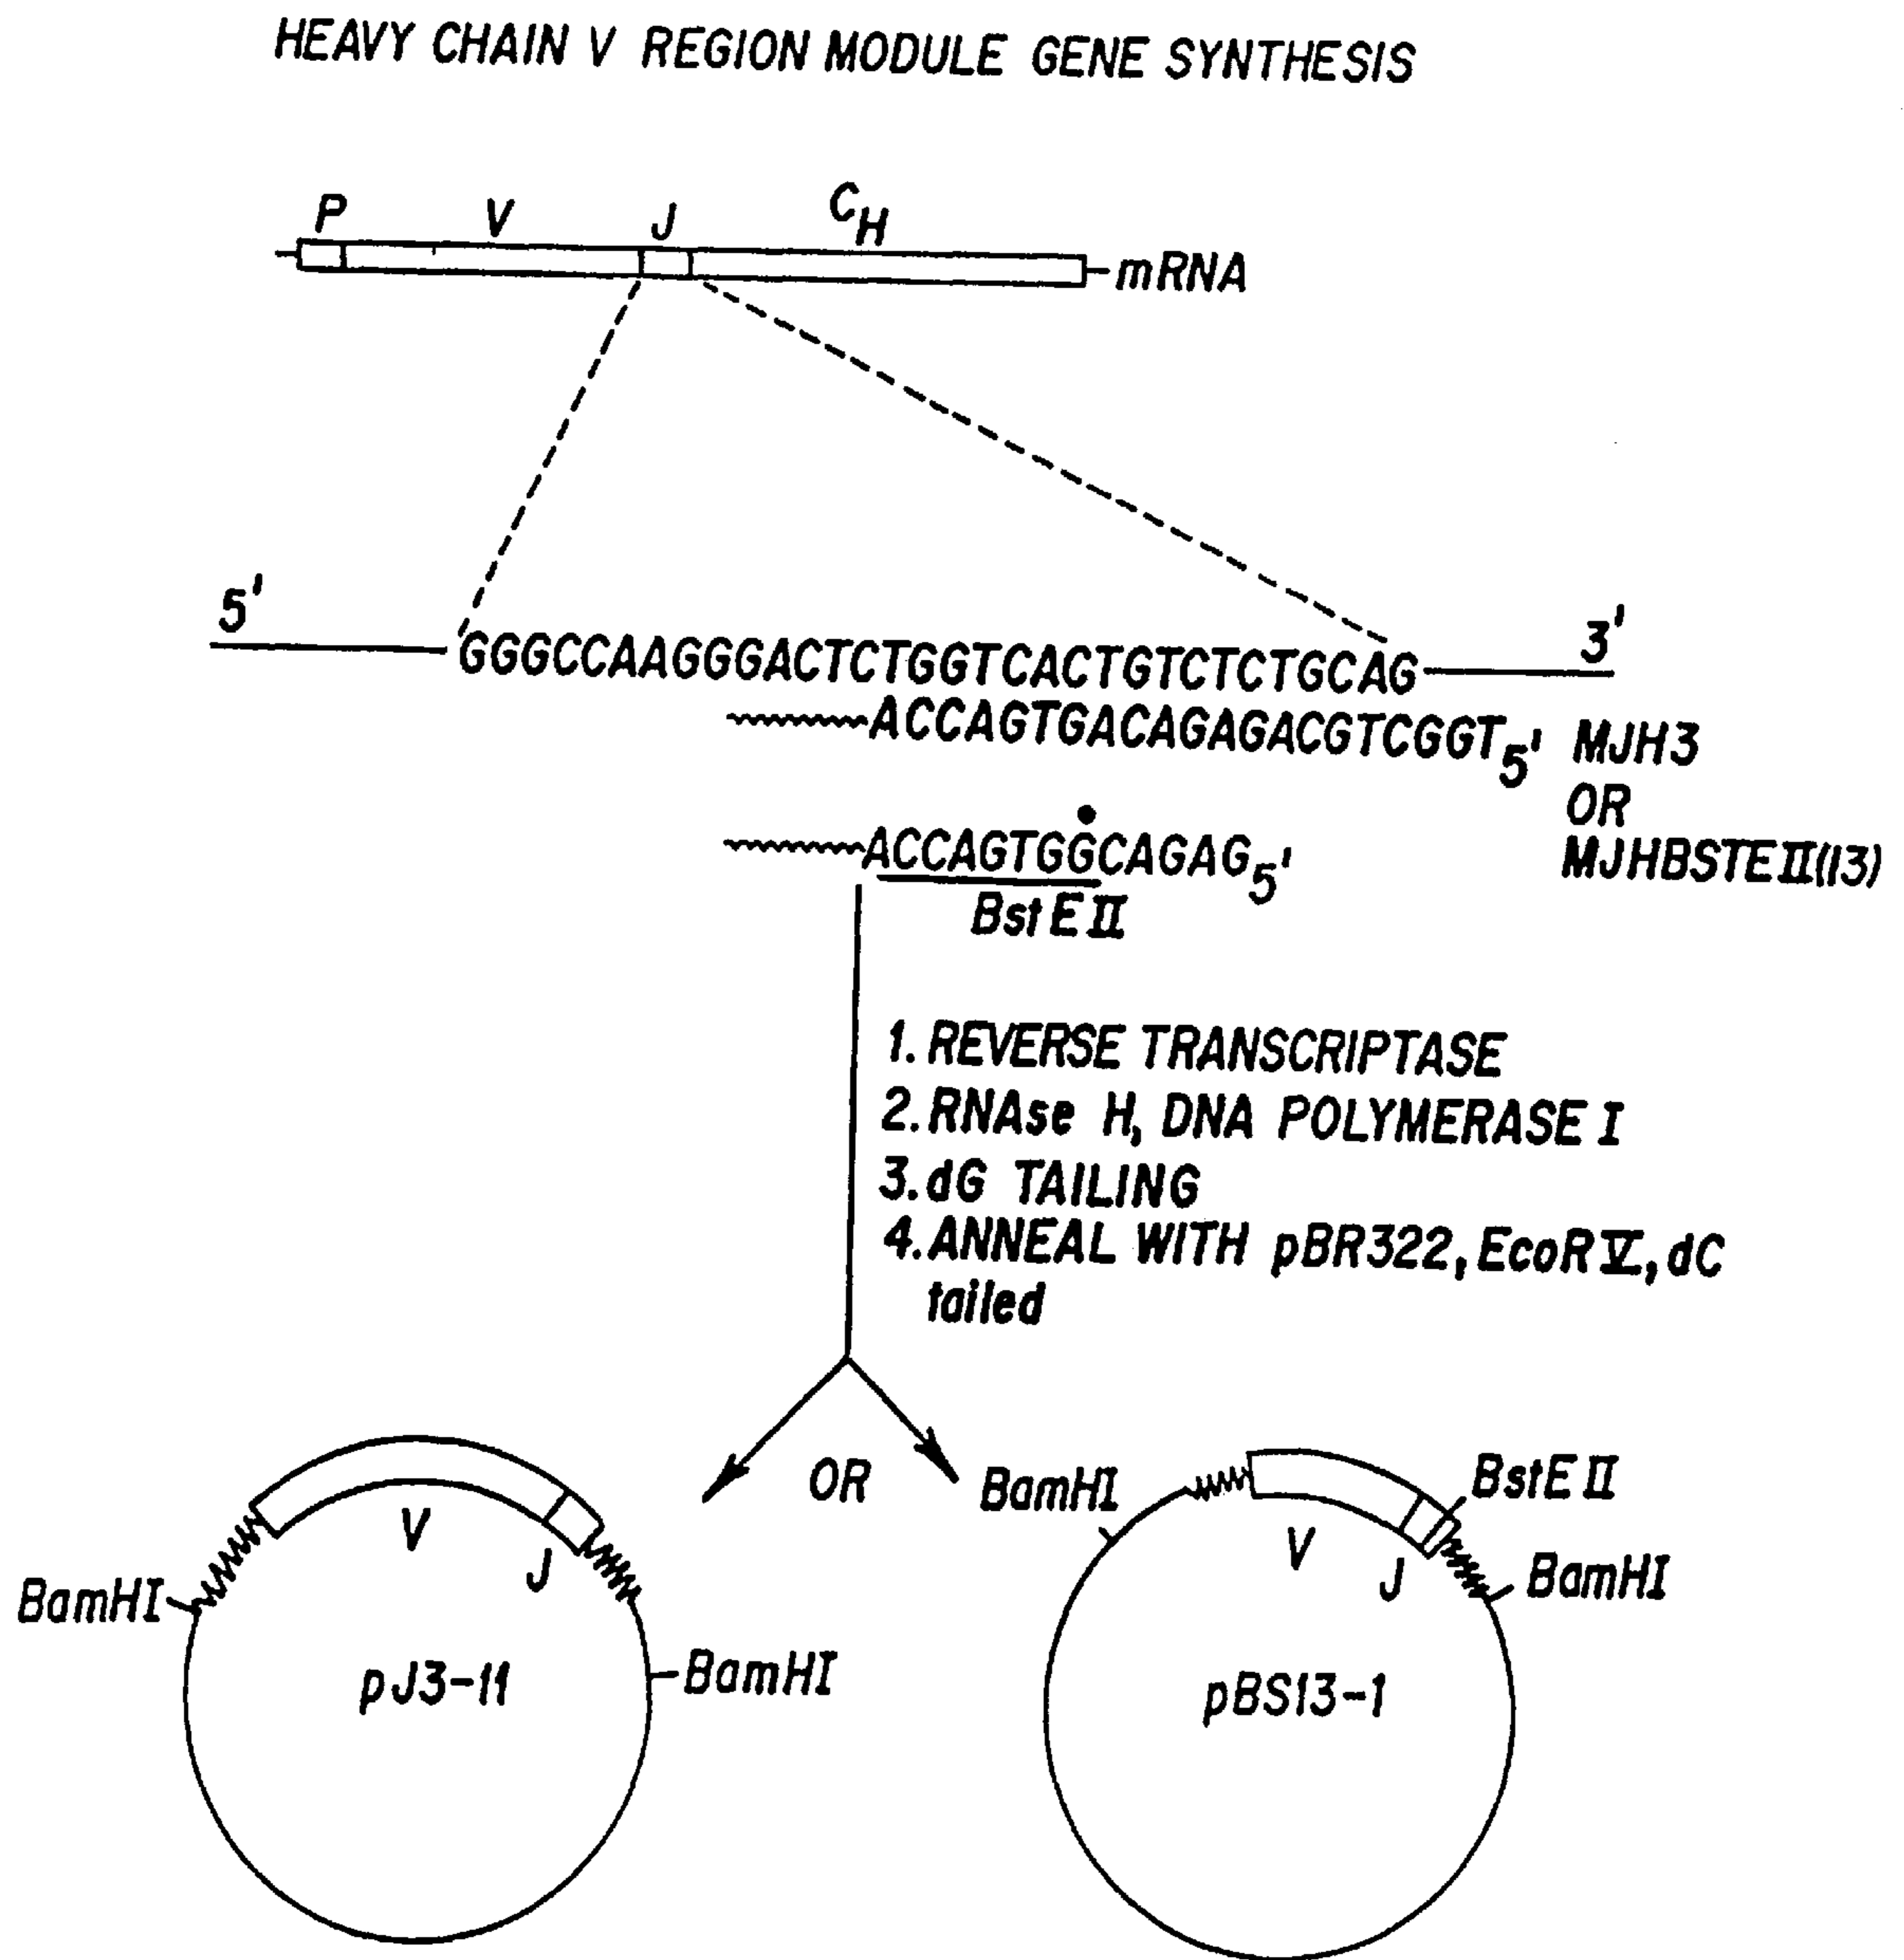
HEAVY CHAIN V REGION MODULE GENE SYNTHESIS

P V J $C_H$ mRNA

5' GGGCCAAGGGACTCTGGTCACTGTCTCTGCAG 3'

ACCAGTGACAGAGACGTCGGT$_{5'}$ MJH3 OR MJHBSTEII(13)

ACCAGTGGCAGAG$_{5'}$

BstEII

1. REVERSE TRANSCRIPTASE
2. RNAse H, DNA POLYMERASE I
3. dG TAILING
4. ANNEAL WITH pBR322, EcoRV, dC tailed

OR

BamHI V J BamHI BamHI pJ3-11

BamHI BstEII V J BamHI pBS13-1